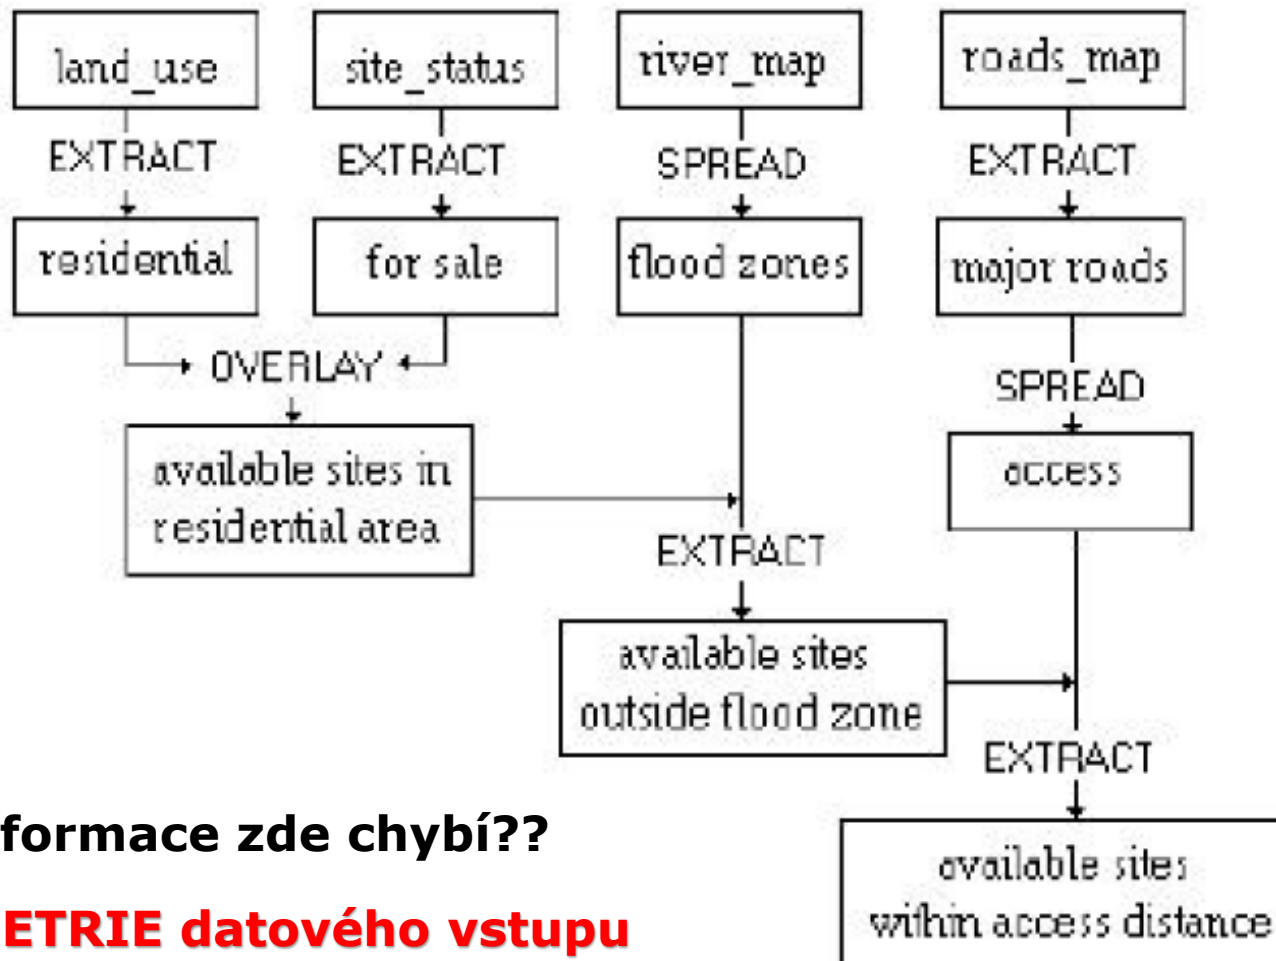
land_use

EXTRACT

residential

site_status

EXTRACT

for sale

OVERLAY

available sites in residential area

river_map

SPREAD

flood zones

EXTRACT

available sites outside flood zone

roads_map

EXTRACT

major roads

SPREAD

access

EXTRACT

available sites within access distance

formace zde chybí??

ETRIE datového vstupu